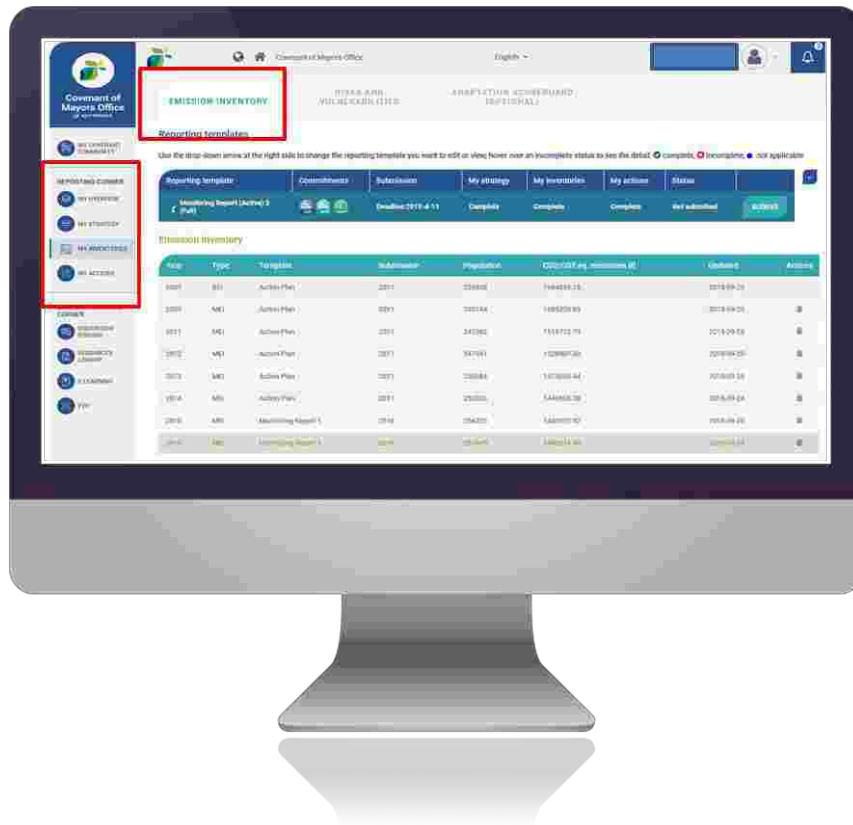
Covenant of Mayors Office

English

Covenant of Mayors Office

MY COVENANT COMMUNITY

REPORTING CORNER

MY OVERVIEW

MY STRATEGY

MY INVENTORIES

MY ACTIONS

CORNER

DISCUSSION FORUMS

RESOURCES LIBRARY

E-LEARNING

FAQ

EMISSION INVENTORY

RISKS AND VULNERABILITIES

ADAPTATION SCOREBOARD (OPTIONAL)

Reporting templates

Use the drop-down arrow at the right side to change the reporting template you want to edit or view; hover over an incomplete status to see the detail. complete, incomplete, not applicable

| Reporting template | Commitments | Submission | My strategy | My inventories | My actions | Status | |
|---|---|---|---|---|---|---|---|
| Monitoring Report (Active) 2 (Full) | | Deadline 2019-4-11 | Complete | Complete | Complete | Not submitted | SUBMIT |

Emission inventory

| Year | Type | Template | Submission | Population | CO2/CO2 eq. emissions (t) | Updated | Actions |
|---|---|---|---|---|---|---|---|
| 2007 | BEI | Action Plan | 2011 | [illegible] | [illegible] | 2018-09-25 | |
| 2009 | MEI | Action Plan | 2011 | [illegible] | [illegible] | 2018-09-25 | |
| 2011 | MEI | Action Plan | 2011 | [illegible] | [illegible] | 2018-09-25 | |
| 2012 | MEI | Action Plan | 2011 | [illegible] | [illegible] | 2018-09-25 | |
| 2013 | MEI | Action Plan | 2011 | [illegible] | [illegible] | 2018-09-25 | |
| 2014 | MEI | Action Plan | 2011 | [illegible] | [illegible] | 2018-09-26 | |
| 2016 | MEI | Monitoring Report 1 | 2018 | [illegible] | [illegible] | 2018-09-26 | |
| 2016 | MEI | Monitoring Report 1 | 2018 | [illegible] | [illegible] | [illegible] | |